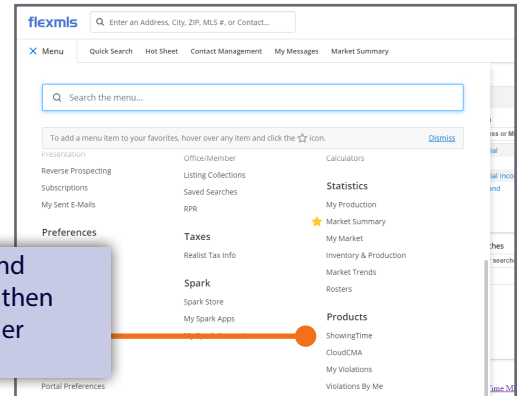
flexmls

Enter an Address, City, ZIP, MLS #, or Contact...

✕ Menu Quick Search Hot Sheet Contact Management My Messages Market Summary

Search the menu...

To add a menu item to your favorites, hover over any item and click the ☆ icon. Dismiss

Presentation
Reverse Prospecting
Subscriptions
My Sent E-Mails

Preferences

Portal Preferences

Office/Member
Listing Collections
Saved Searches
RPR

Taxes
Realist Tax Info

Spark
Spark Store
My Spark Apps
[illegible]

Calculators

Statistics
My Production
Market Summary
My Market
Inventory & Production
Market Trends
Rosters

Products
ShowingTime
CloudCMA
My Violations
Violations By Me

nd
then
er

ess or M
ial
ial Incor
and
ches
search
Time M